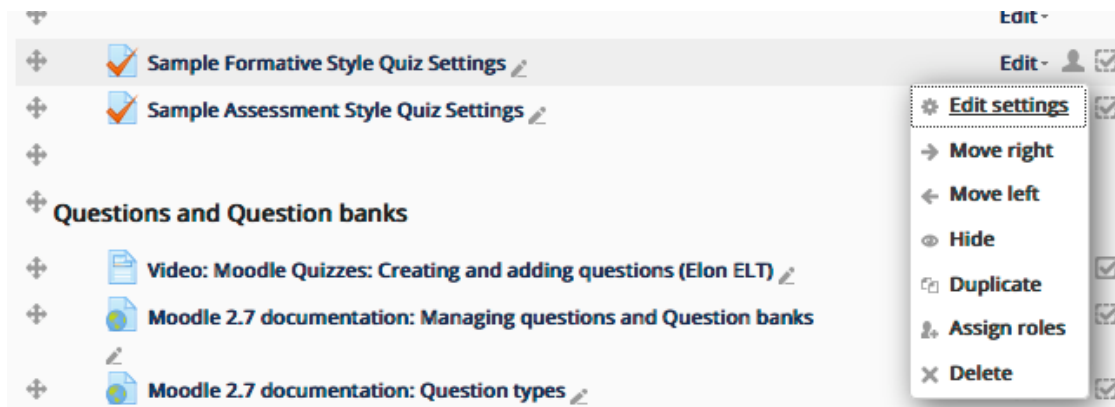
Edit

Sample Formative Style Quiz Settings

Edit

Sample Assessment Style Quiz Settings

Edit settings

Move right

Move left

Hide

Duplicate

Assign roles

Delete

Questions and Question banks

Video: Moodle Quizzes: Creating and adding questions (Elon ELT)

Moodle 2.7 documentation: Managing questions and Question banks

Moodle 2.7 documentation: Question types